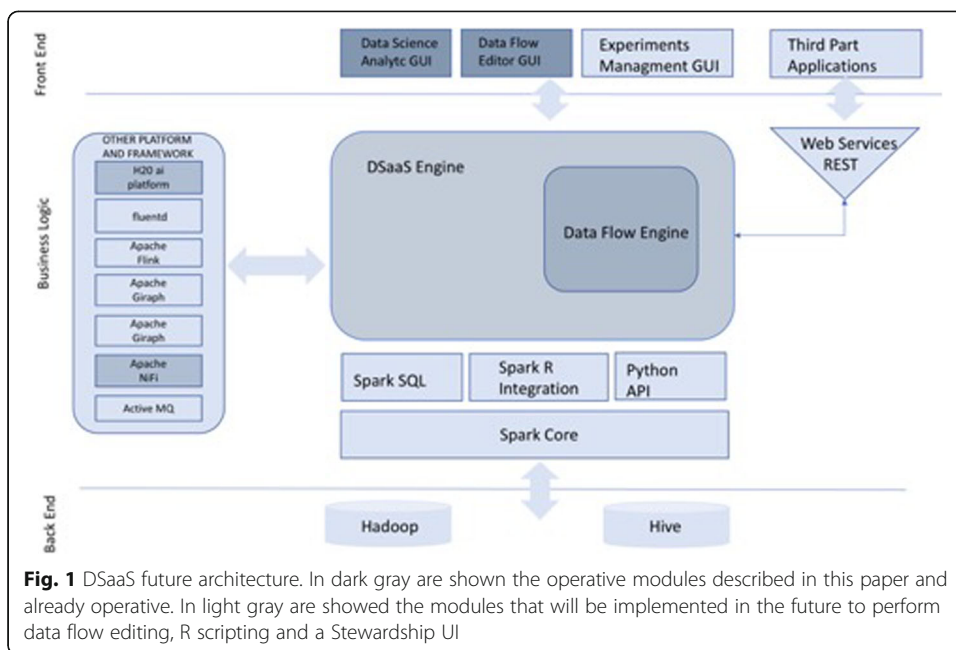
Front End

Data Science Analytc GUI

Data Flow Editor GUI

Experiments Managment GUI

Third Part Applications

Business Logic

OTHER PLATFORM AND FRAMEWORK

H20 ai platform

fluentd

Apache Flink

Apache Giraph

Apache Giraph

Apache NiFi

Active MQ

DSaaS Engine

Data Flow Engine

Web Services REST

Spark SQL

Spark R Integration

Python API

Spark Core

Back End

Hadoop

Hive

**Fig. 1** DSaaS future architecture. In dark gray are shown the operative modules described in this paper and already operative. In light gray are showed the modules that will be implemented in the future to perform data flow editing, R scripting and a Stewardship UI